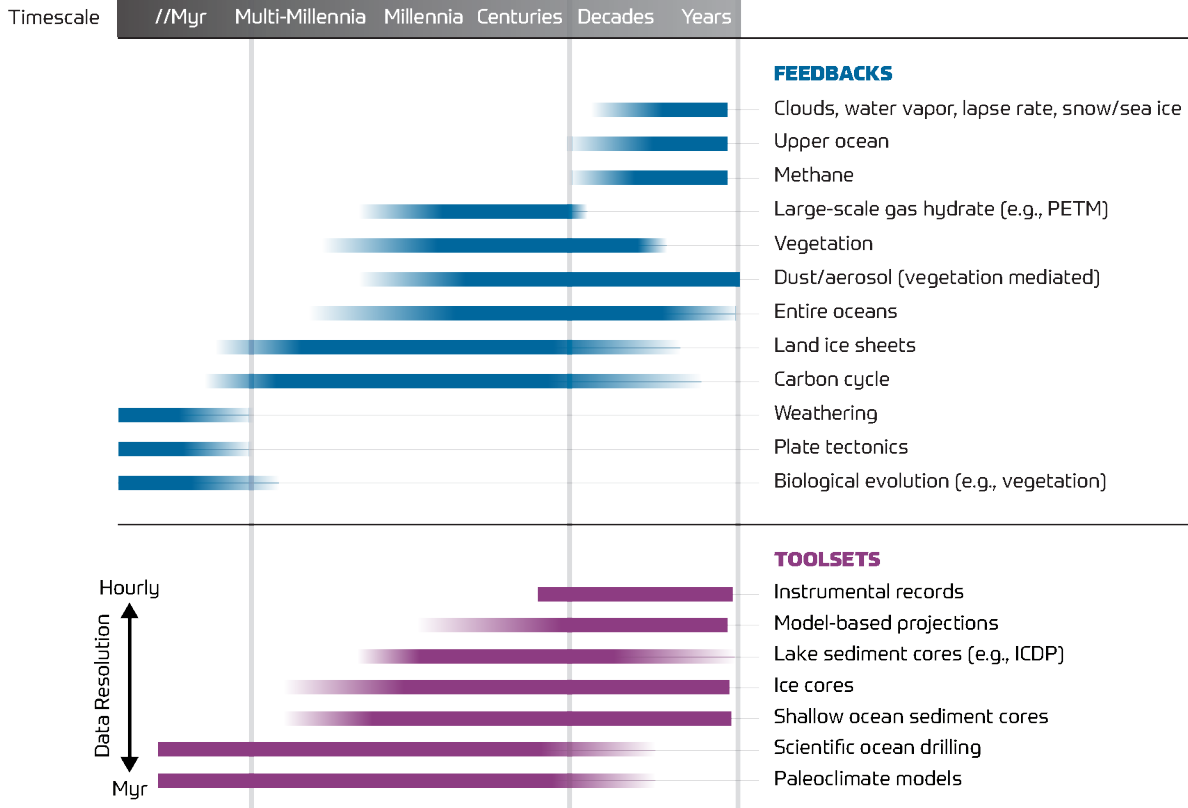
Timescale //Myr Multi-Millennia Millennia Centuries Decades Years

FEEDBACKS
Clouds, water vapor, lapse rate, snow/sea ice
Upper ocean
Methane
Large-scale gas hydrate (e.g., PETM)
Vegetation
Dust/aerosol (vegetation mediated)
Entire oceans
Land ice sheets
Carbon cycle
Weathering
Plate tectonics
Biological evolution (e.g., vegetation)

TOOLSETS
Hourly
Data Resolution
Myr
Instrumental records
Model-based projections
Lake sediment cores (e.g., ICDP)
Ice cores
Shallow ocean sediment cores
Scientific ocean drilling
Paleoclimate models